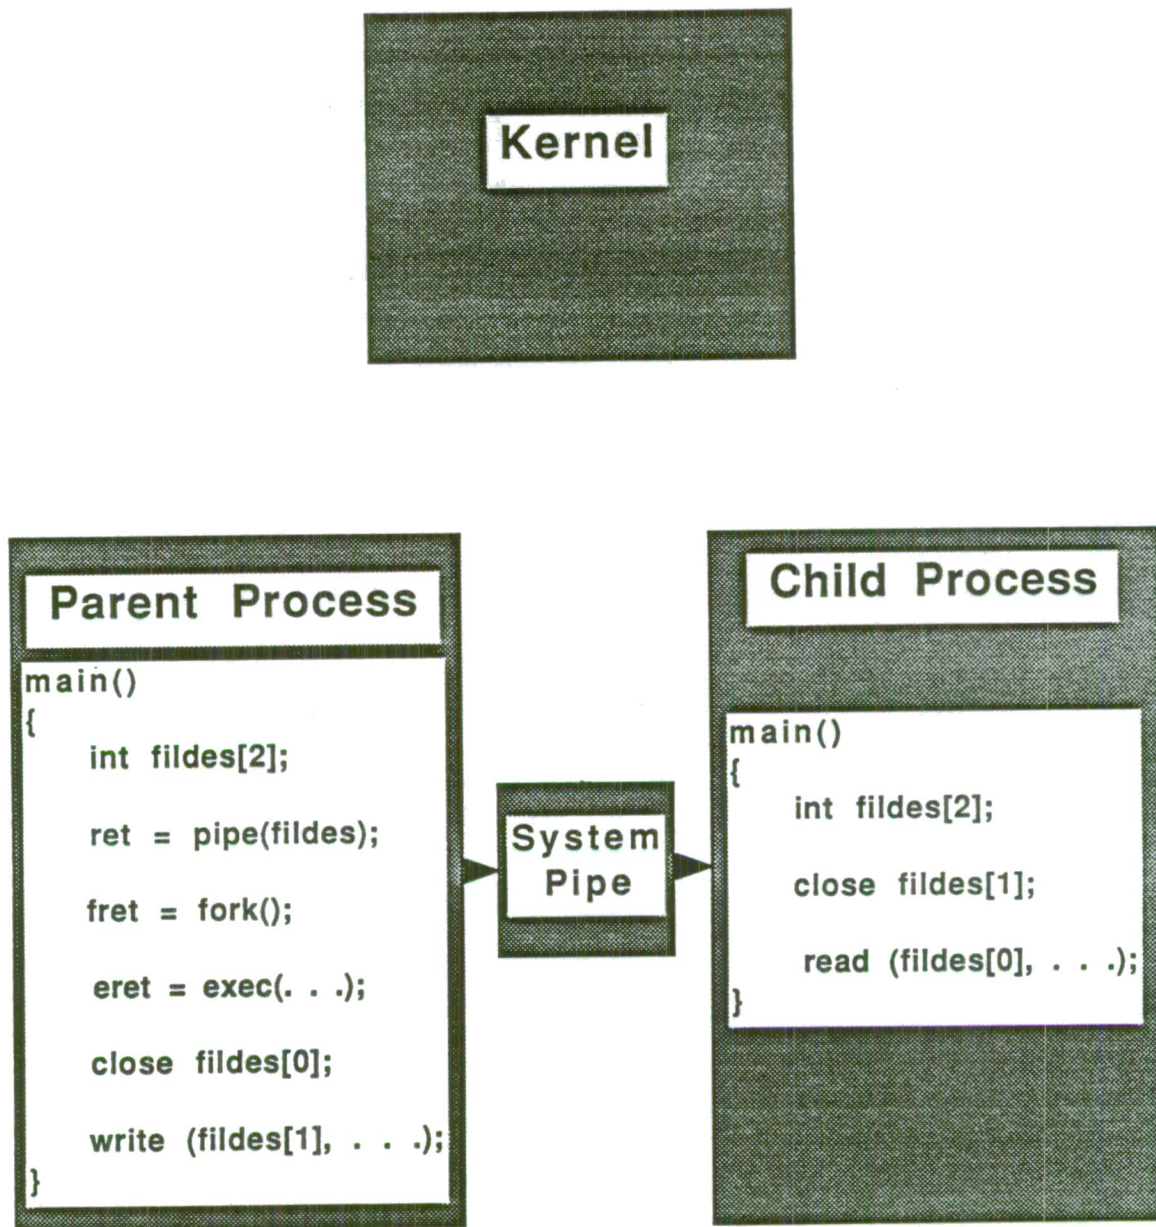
Kernel

Parent Process

main()
{
int fildes[2];

ret = pipe(fildes);

fret = fork();

eret = exec(. . .);

close fildes[0];

write (fildes[1], . . .);
}

System Pipe

Child Process

main()
{
int fildes[2];

close fildes[1];

read (fildes[0], . . .);
}